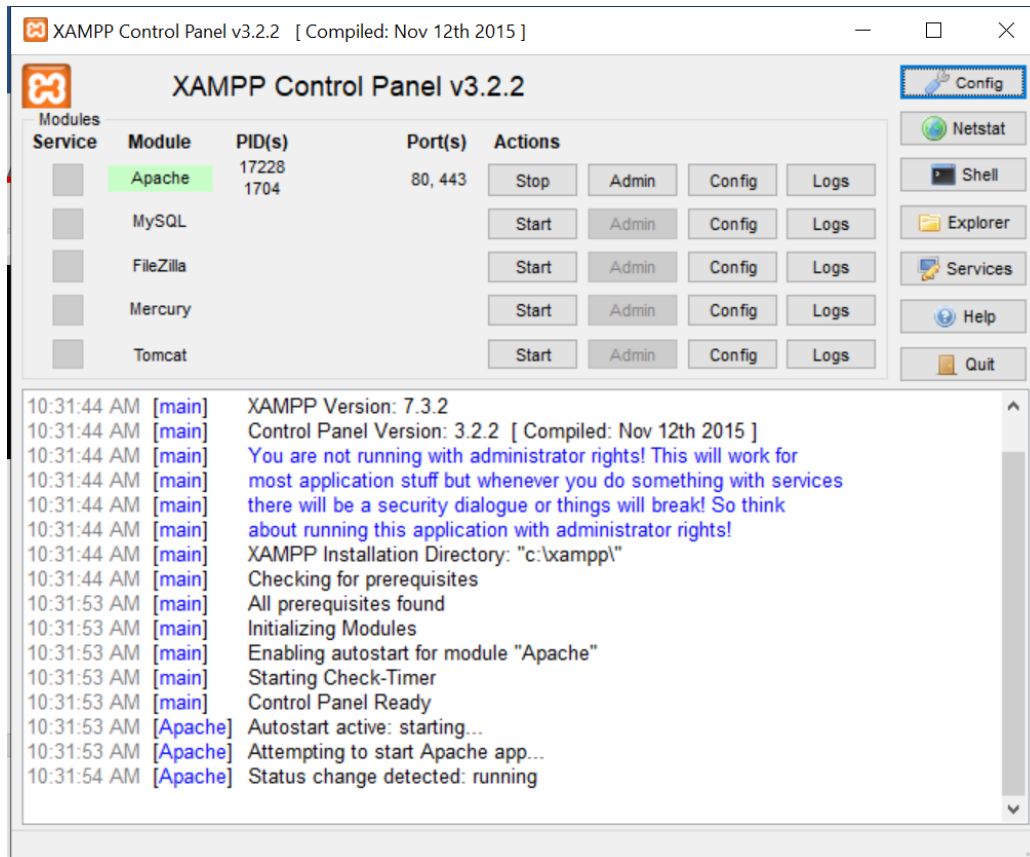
XAMPP Control Panel v3.2.2 [ Compiled: Nov 12th 2015 ]

XAMPP Control Panel v3.2.2

Config
Netstat
Shell
Explorer
Services
Help
Quit

Modules

| Service | Module | PID(s) | Port(s) | Actions | | | |
|---|---|---|---|---|---|---|---|
| | Apache | 17228 1704 | 80, 443 | Stop | Admin | Config | Logs |
| | MySQL | | | Start | Admin | Config | Logs |
| | FileZilla | | | Start | Admin | Config | Logs |
| | Mercury | | | Start | Admin | Config | Logs |
| | Tomcat | | | Start | Admin | Config | Logs |

10:31:44 AM [main] XAMPP Version: 7.3.2
10:31:44 AM [main] Control Panel Version: 3.2.2 [ Compiled: Nov 12th 2015 ]
10:31:44 AM [main] You are not running with administrator rights! This will work for
10:31:44 AM [main] most application stuff but whenever you do something with services
10:31:44 AM [main] there will be a security dialogue or things will break! So think
10:31:44 AM [main] about running this application with administrator rights!
10:31:44 AM [main] XAMPP Installation Directory: "c:\xampp\"
10:31:44 AM [main] Checking for prerequisites
10:31:53 AM [main] All prerequisites found
10:31:53 AM [main] Initializing Modules
10:31:53 AM [main] Enabling autostart for module "Apache"
10:31:53 AM [main] Starting Check-Timer
10:31:53 AM [main] Control Panel Ready
10:31:53 AM [Apache] Autostart active: starting...
10:31:53 AM [Apache] Attempting to start Apache app...
10:31:54 AM [Apache] Status change detected: running